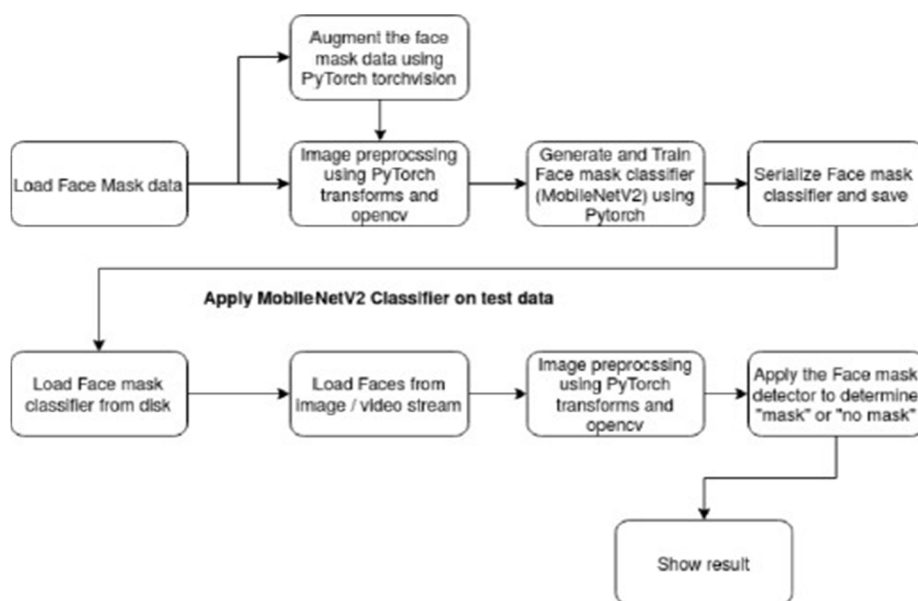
Augment the face mask data using PyTorch torchvision

Load Face Mask data

Image preprocssing using PyTorch transforms and opencv

Generate and Train Face mask classifier (MobileNetV2) using Pytorch

Serialize Face mask classifier and save

Apply MobileNetV2 Classifier on test data

Load Face mask classifier from disk

Load Faces from image / video stream

Image preprocssing using PyTorch transforms and opencv

Apply the Face mask detector to determine "mask" or "no mask"

Show result